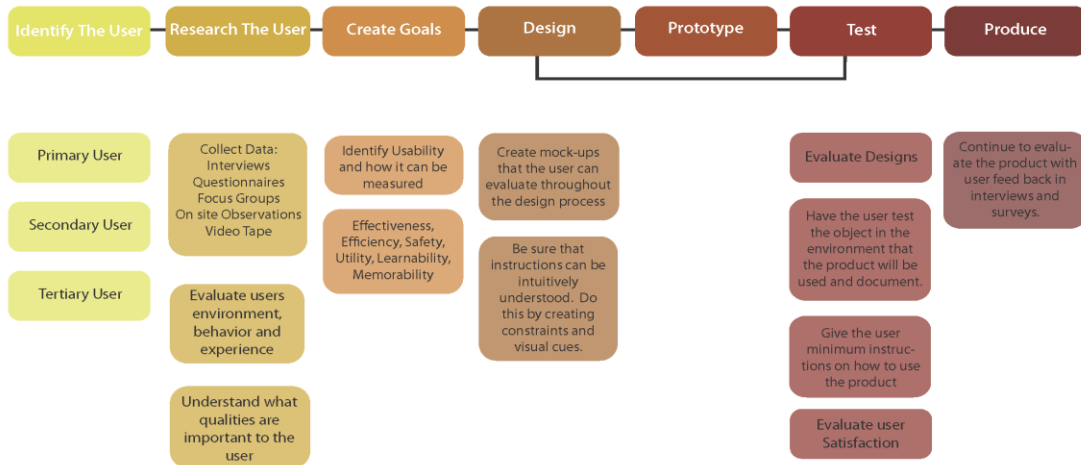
Identify The User
Research The User
Create Goals
Design
Prototype
Test
Produce

Primary User

Secondary User

Tertiary User

Collect Data: Interviews Questionnaires Focus Groups On site Observations Video Tape

Evaluate users environment, behavior and experience

Understand what qualities are important to the user

Identify Usability and how it can be measured

Effectiveness, Efficiency, Safety, Utility, Learnability, Memorability

Create mock-ups that the user can evaluate throughout the design process

Be sure that instructions can be intuitively understood. Do this by creating constraints and visual cues.

Evaluate Designs

Have the user test the object in the environment that the product will be used and document.

Give the user minimum instructions on how to use the product

Evaluate user Satisfaction

Continue to evaluate the product with user feed back in interviews and surveys.